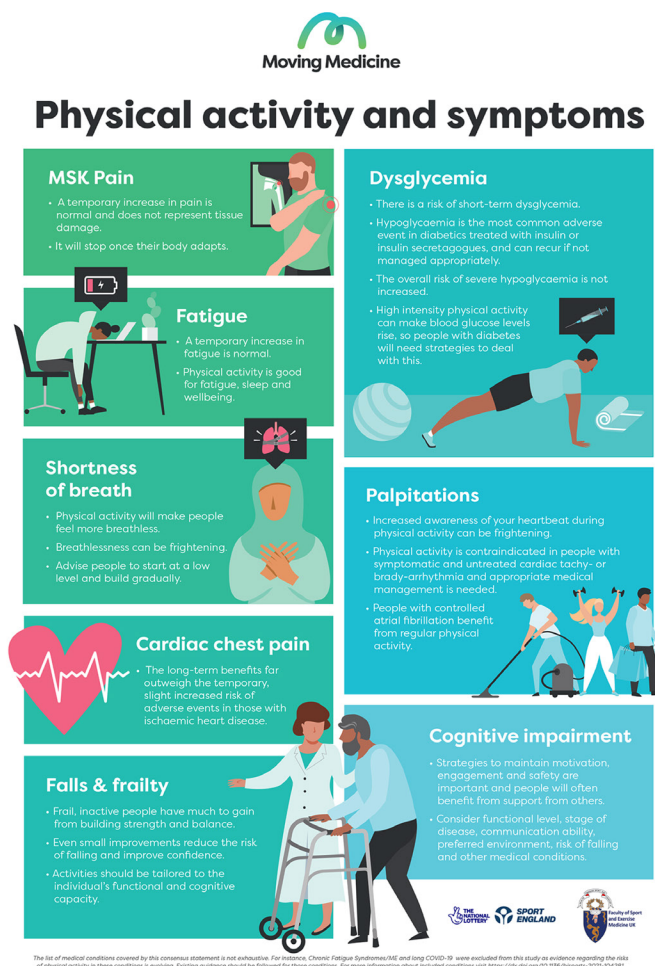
Moving Medicine

Physical activity and symptoms

MSK Pain

• A temporary increase in pain is normal and does not represent tissue damage.

• It will stop once their body adapts.

Fatigue

• A temporary increase in fatigue is normal.

• Physical activity is good for fatigue, sleep and wellbeing.

Shortness of breath

• Physical activity will make people feel more breathless.

• Breathlessness can be frightening.

• Advise people to start at a low level and build gradually.

Cardiac chest pain

• The long-term benefits far outweigh the temporary, slight increased risk of adverse events in those with ischaemic heart disease.

Falls & frailty

• Frail, inactive people have much to gain from building strength and balance.

• Even small improvements reduce the risk of falling and improve confidence.

• Activities should be tailored to the individual's functional and cognitive capacity.

Dysglycemia

• There is a risk of short-term dysglycemia.

• Hypoglycaemia is the most common adverse event in diabetics treated with insulin or insulin secretagogues, and can recur if not managed appropriately.

• The overall risk of severe hypoglycaemia is not increased.

• High intensity physical activity can make blood glucose levels rise, so people with diabetes will need strategies to deal with this.

Palpitations

• Increased awareness of your heartbeat during physical activity can be frightening.

• Physical activity is contraindicated in people with symptomatic and untreated cardiac tachy- or brady-arrhythmia and appropriate medical management is needed.

• People with controlled atrial fibrillation benefit from regular physical activity.

Cognitive impairment

• Strategies to maintain motivation, engagement and safety are important and people will often benefit from support from others.

• Consider functional level, stage of disease, communication ability, preferred environment, risk of falling and other medical conditions.

THE NATIONAL LOTTERY

SPORT ENGLAND

Faculty of Sport and Exercise Medicine UK

The list of medical conditions covered by this consensus statement is not exhaustive. For instance, Chronic Fatigue Syndromes/ME and long COVID-19 were excluded from this study as evidence regarding the risks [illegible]